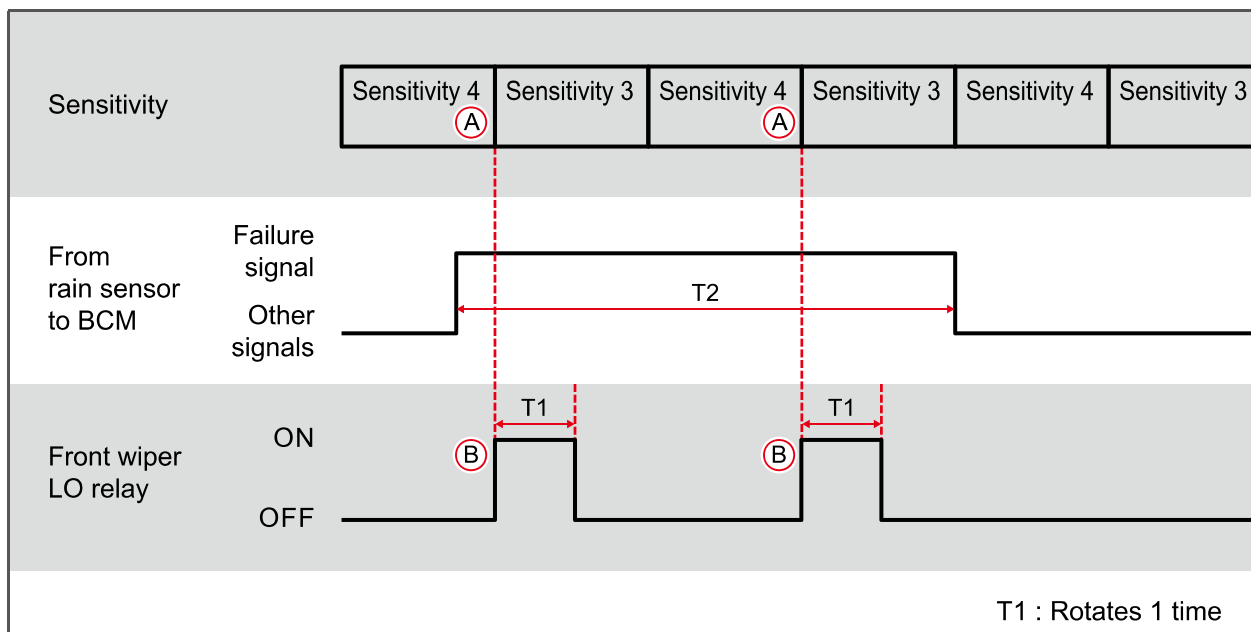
Sensitivity

Sensitivity 4 Ⓐ | Sensitivity 3 | Sensitivity 4 Ⓐ | Sensitivity 3 | Sensitivity 4 | Sensitivity 3

From rain sensor to BCM

Failure signal

Other signals

T2

Front wiper LO relay

ON

OFF

T1

Ⓑ

T1

Ⓑ

T1 : Rotates 1 time